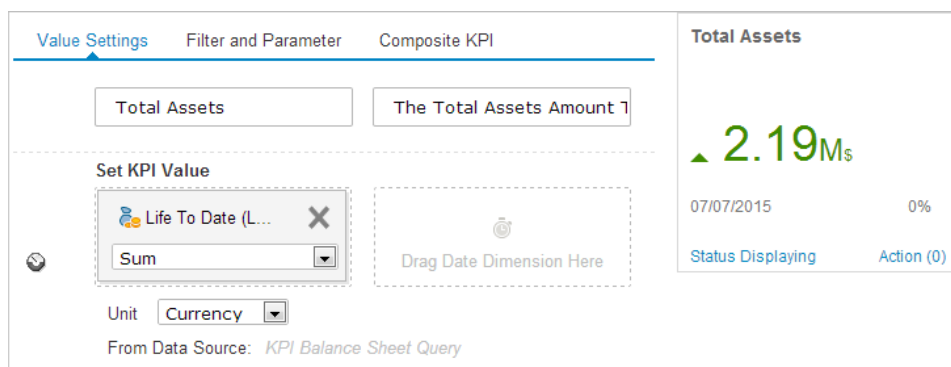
Value Settings Filter and Parameter Composite KPI

Total Assets

The Total Assets Amount T

Set KPI Value

Life To Date (L...

Sum

Drag Date Dimension Here

Unit Currency

From Data Source: KPI Balance Sheet Query

Total Assets

2.19M$

07/07/2015

0%

Status Displaying

Action (0)